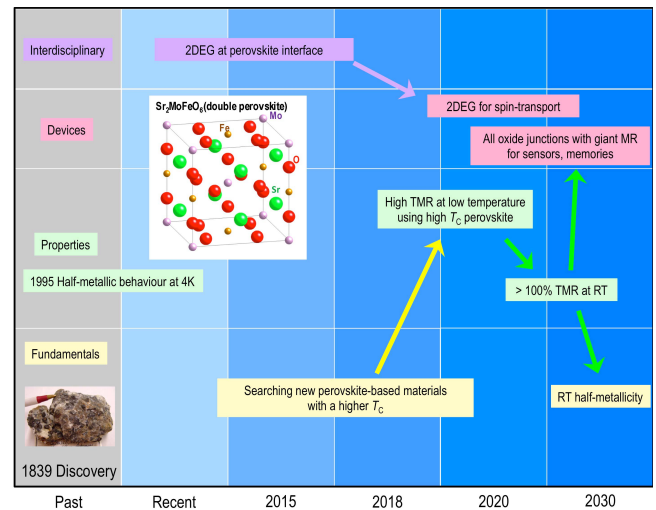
Interdisciplinary

2DEG at perovskite interface

Devices

$Sr_2MoFeO_6$(double perovskite)

Mo

Fe

O

Sr

2DEG for spin-transport

All oxide junctions with giant MR for sensors, memories

Properties

High TMR at low temperature using high $T_C$ perovskite

1995 Half-metallic behaviour at 4K

> 100% TMR at RT

Fundamentals

Searching new perovskite-based materials with a higher $T_C$

RT half-metallicity

1839 Discovery

Past

Recent

2015

2018

2020

2030